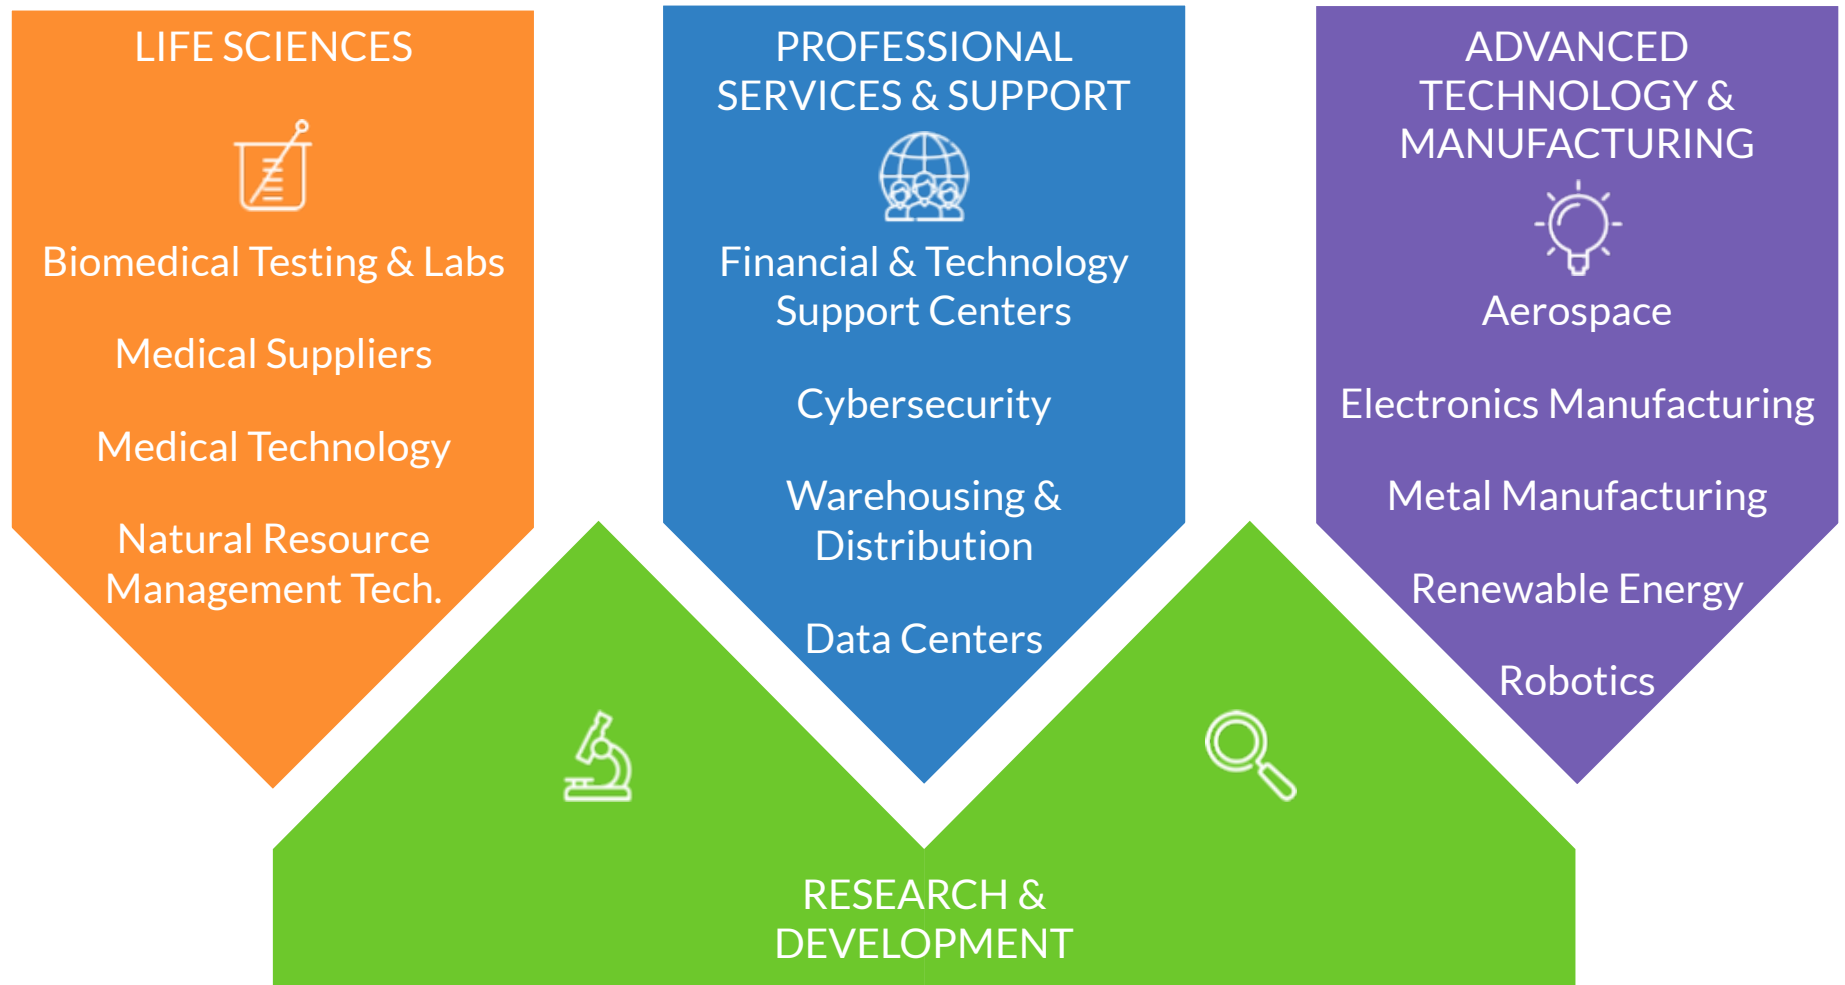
LIFE SCIENCES

Biomedical Testing & Labs

Medical Suppliers

Medical Technology

Natural Resource Management Tech.

PROFESSIONAL SERVICES & SUPPORT

Financial & Technology Support Centers

Cybersecurity

Warehousing & Distribution

Data Centers

ADVANCED TECHNOLOGY & MANUFACTURING

Aerospace

Electronics Manufacturing

Metal Manufacturing

Renewable Energy

Robotics

RESEARCH & DEVELOPMENT